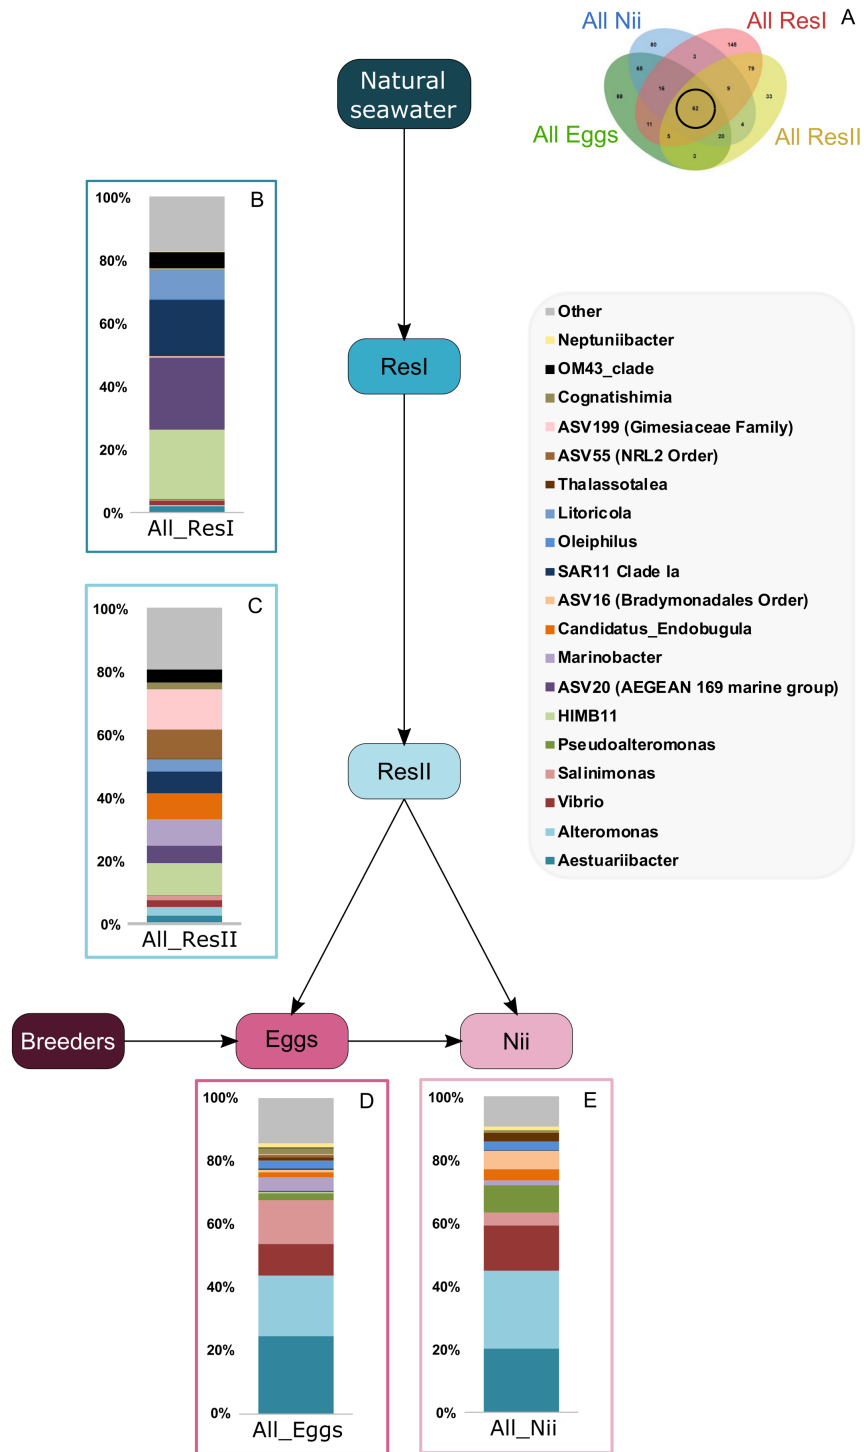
A

All Nii

All ResI

All Eggs

All ResII

80

148

68

3

78

88

16

9

33

63

11

4

5

20

3

Natural seawater

B

100%

80%

60%

40%

20%

0%

All_ResI

ResI

Other
Neptuniibacter
OM43_clade
Cognatishimia
ASV199 (Gimesiaceae Family)
ASV55 (NRL2 Order)
Thalassotalea
Litoricola
Oleiphilus
SAR11 Clade la
ASV16 (Bradymonadales Order)
Candidatus_Endobugula
Marinobacter
ASV20 (AEGEAN 169 marine group)
HIMB11
Pseudoalteromonas
Salinimonas
Vibrio
Alteromonas
Aestuariibacter

C

100%

80%

60%

40%

20%

0%

All_ResII

ResII

Breeders

Eggs

Nii

D

100%

80%

60%

40%

20%

0%

All_Eggs

E

100%

80%

60%

40%

20%

0%

All_Nii